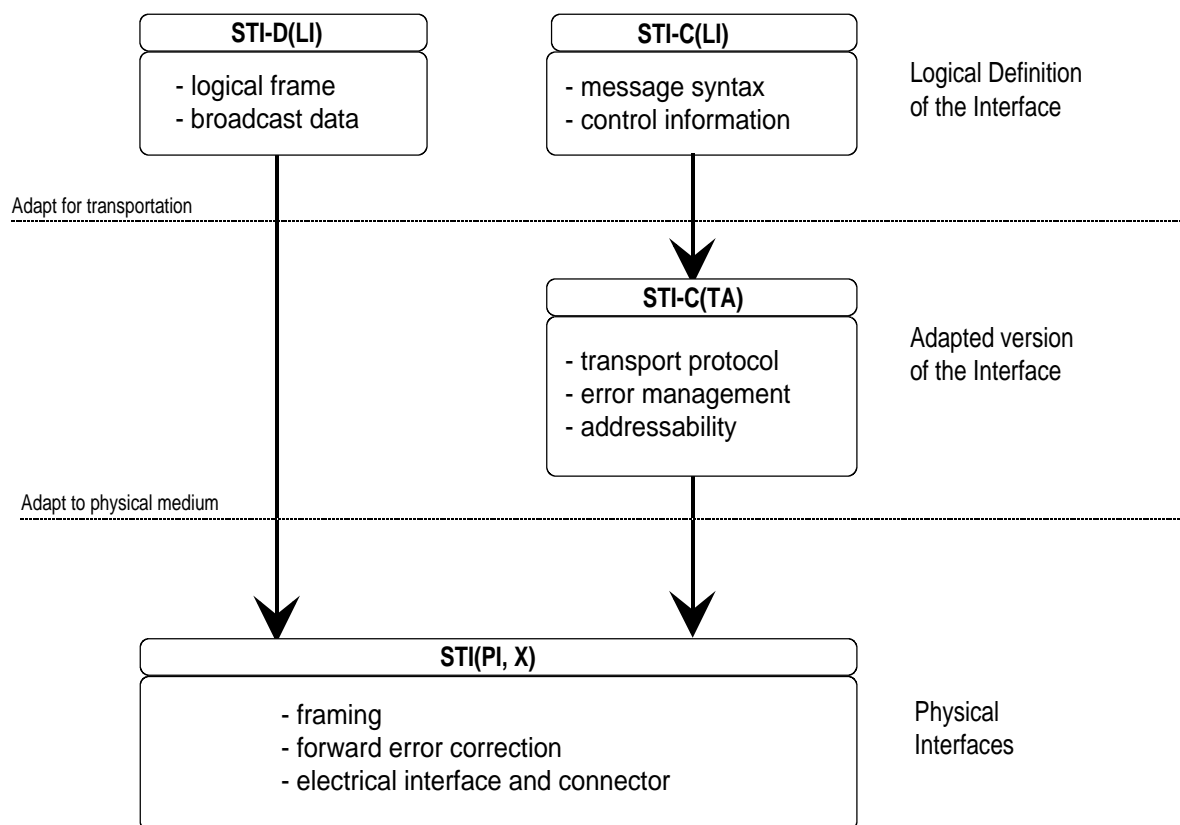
STI-D(LI)

- logical frame
- broadcast data

STI-C(LI)

- message syntax
- control information

Logical Definition of the Interface

Adapt for transportation

STI-C(TA)

- transport protocol
- error management
- addressability

Adapted version of the Interface

Adapt to physical medium

STI(PI, X)

- framing
- forward error correction
- electrical interface and connector

Physical Interfaces